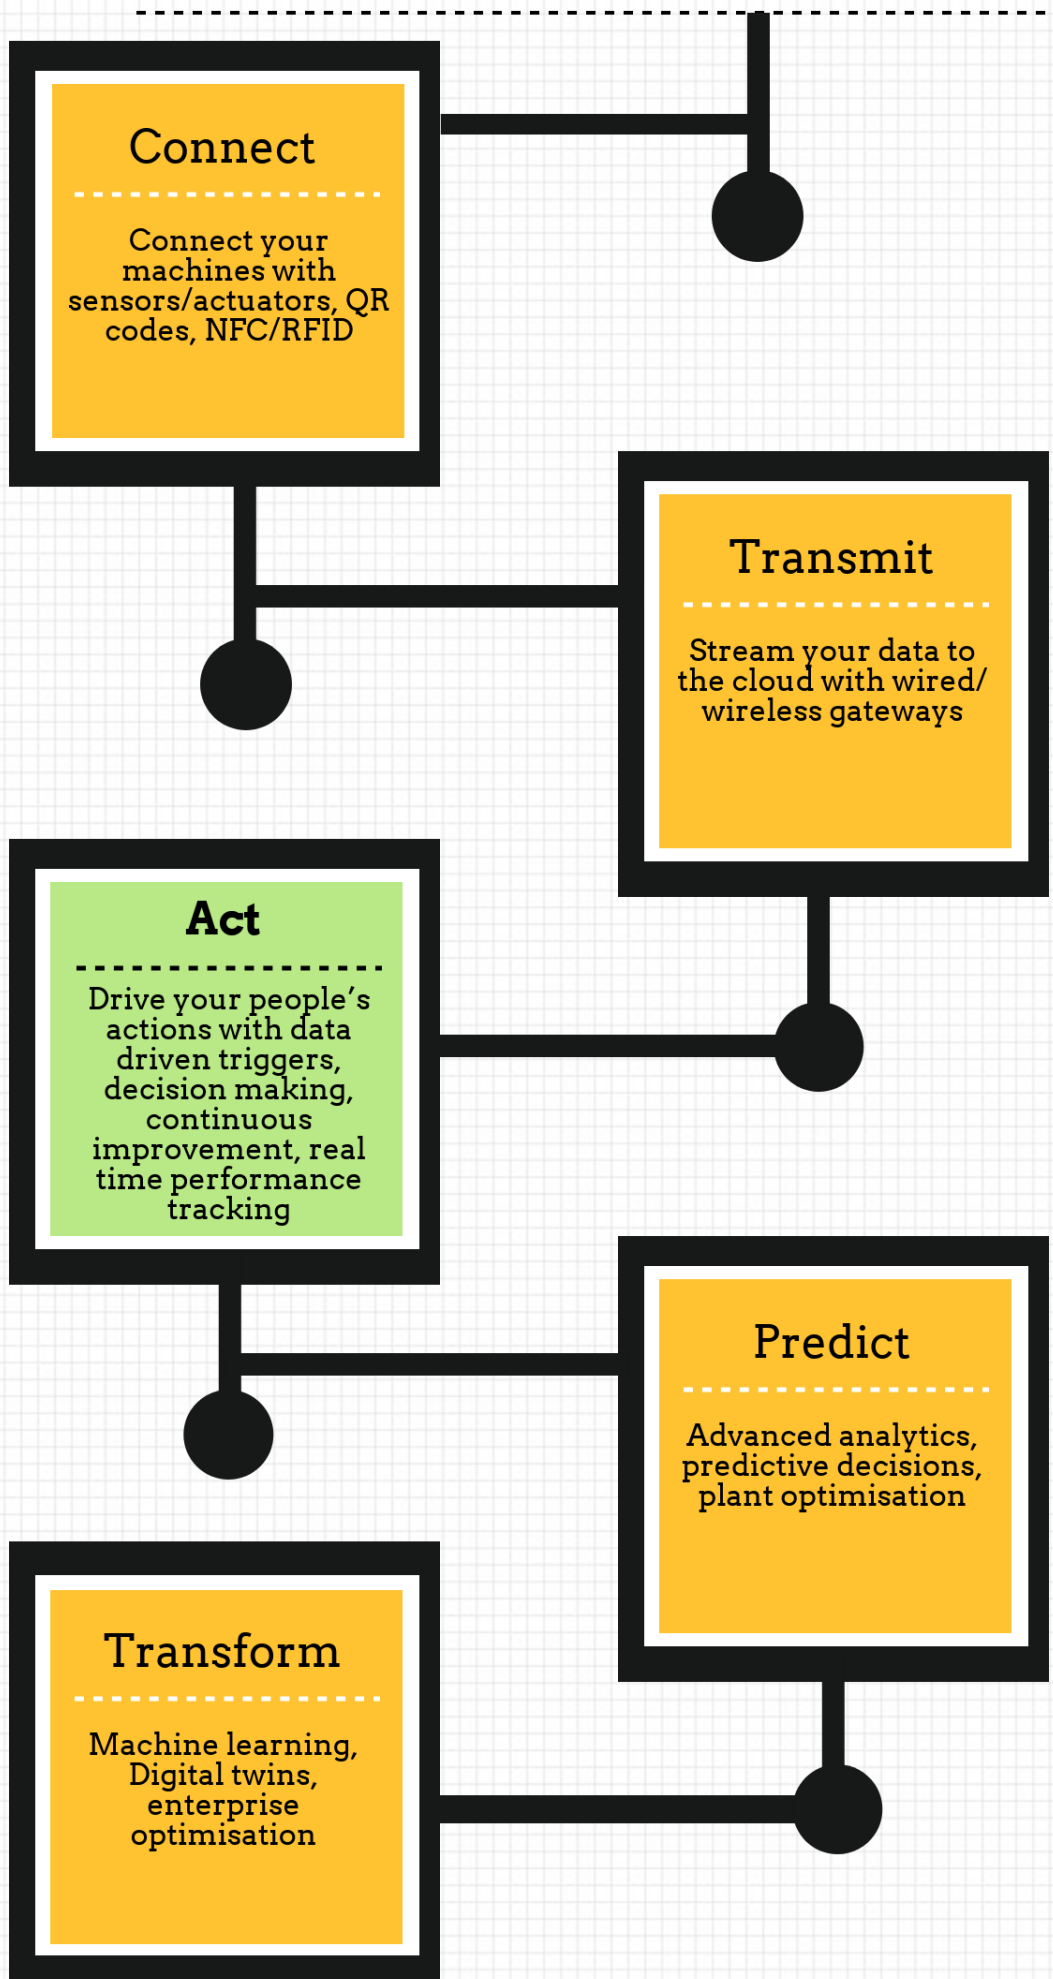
Connect

Connect your machines with sensors/actuators, QR codes, NFC/RFID

Transmit

Stream your data to the cloud with wired/ wireless gateways

Act

Drive your people's actions with data driven triggers, decision making, continuous improvement, real time performance tracking

Predict

Advanced analytics, predictive decisions, plant optimisation

Transform

Machine learning, Digital twins, enterprise optimisation